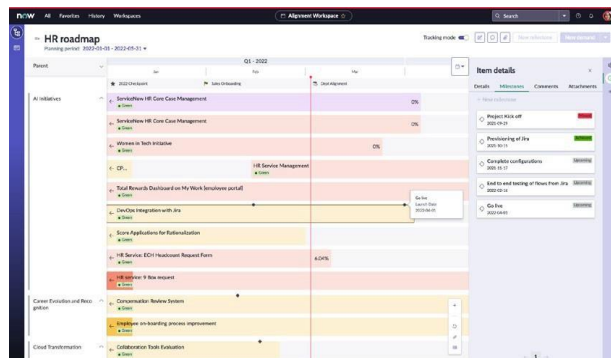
now All Favorites History Workspaces

Alignment Workspace ☆

Search

← HR roadmap

Planning period: 2022-01-01 - 2022-03-31

Tracking mode

New milestone

New demand

Parent

Q1 - 2022

Jan

Feb

Mar

2022 Checkpoint

Sales Onboarding

Deal Alignment

AI Initiatives

ServiceNow HR Core Case Management

Green

0%

ServiceNow HR Core Case Management

Green

0%

Women in Tech Initiative

Green

0%

CP...

HR Service Management

Green

Total Rewards Dashboard on My Work (employee portal)

Green

Go live

Launch Date

2022-04-03

DevOps Integration with Jira

Green

Score Applications for Rationalization

Green

HR Service: ECH Headcount Request Form

Green

6.04%

HR service: 9 Box request

Green

Career Evolution and Recognition

Compensation Review System

Green

Employee on-boarding process improvement

Green

Cloud Transformation

Collaboration Tools Evaluation

Green

Item details

Details

Milestones

Comments

Attachments

New milestone

Project Kick off

2021-09-21

Provisioning of Jira

2021-10-11

Achieved

Complete configurations

2022-01-17

Upcoming

End to end testing of flows from Jira

2022-02-14

Upcoming

Go live

2022-04-03

Upcoming

1